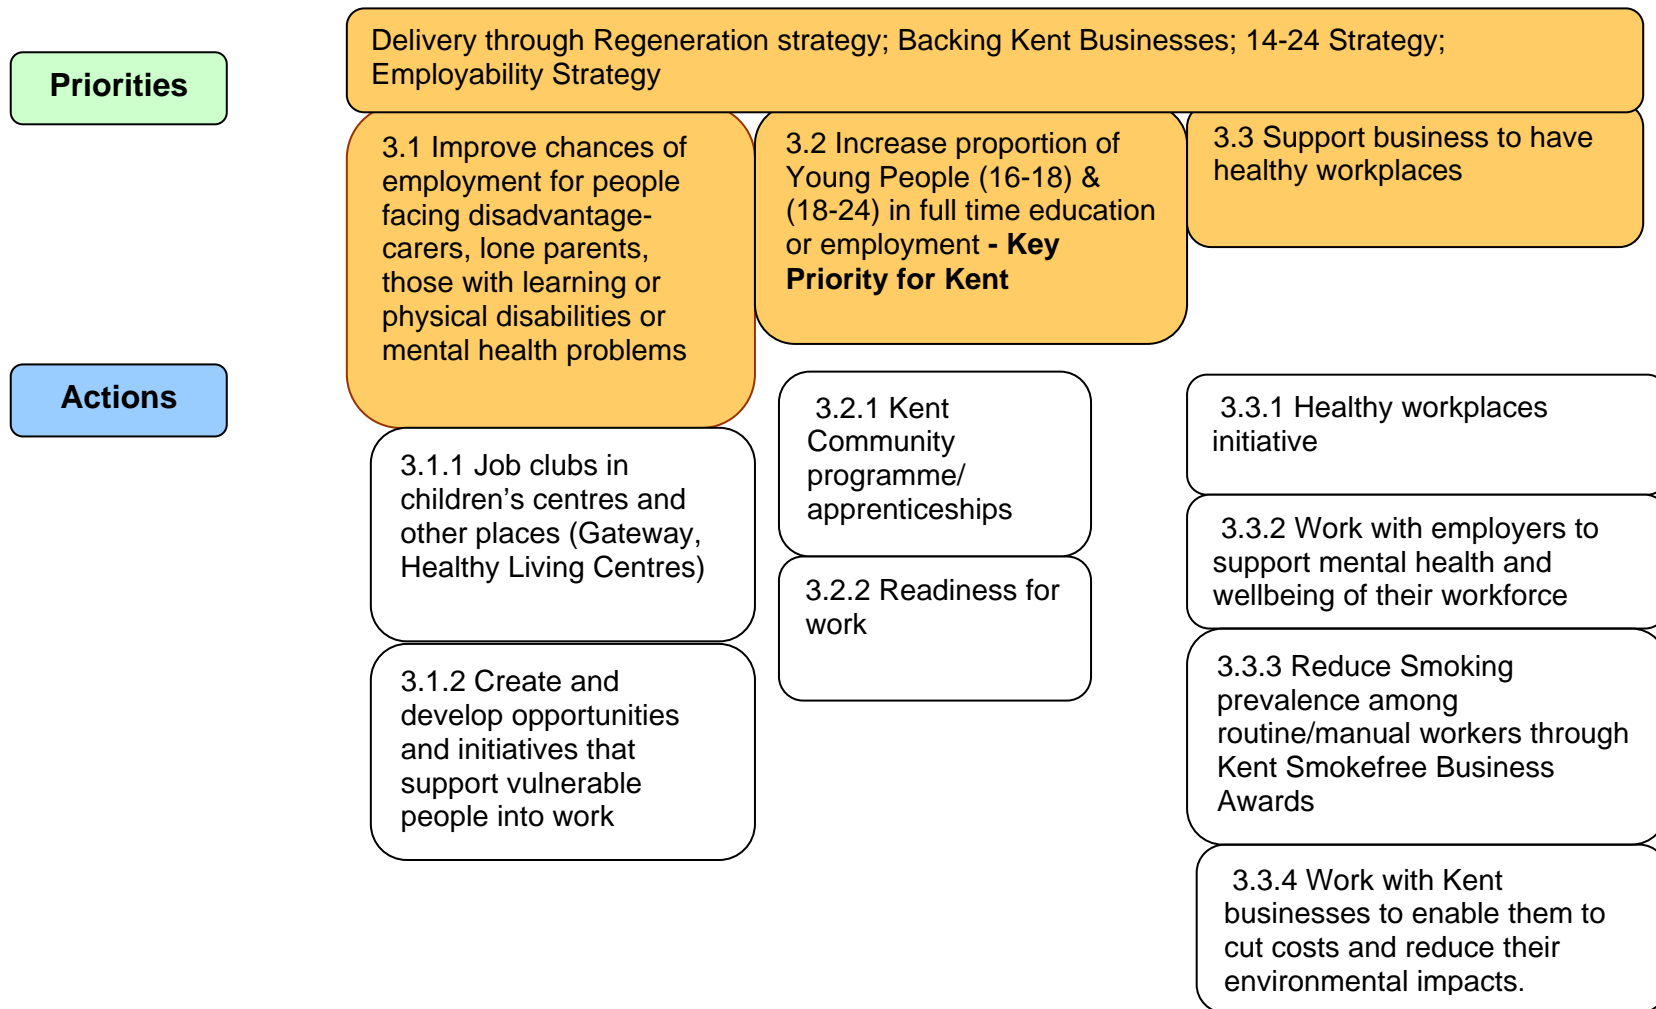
Priorities

Delivery through Regeneration strategy; Backing Kent Businesses; 14-24 Strategy; Employability Strategy

3.1 Improve chances of employment for people facing disadvantage- carers, lone parents, those with learning or physical disabilities or mental health problems

3.2 Increase proportion of Young People (16-18) & (18-24) in full time education or employment **- Key Priority for Kent**

3.3 Support business to have healthy workplaces

Actions

3.1.1 Job clubs in children's centres and other places (Gateway, Healthy Living Centres)

3.1.2 Create and develop opportunities and initiatives that support vulnerable people into work

3.2.1 Kent Community programme/ apprenticeships

3.2.2 Readiness for work

3.3.1 Healthy workplaces initiative

3.3.2 Work with employers to support mental health and wellbeing of their workforce

3.3.3 Reduce Smoking prevalence among routine/manual workers through Kent Smokefree Business Awards

3.3.4 Work with Kent businesses to enable them to cut costs and reduce their environmental impacts.